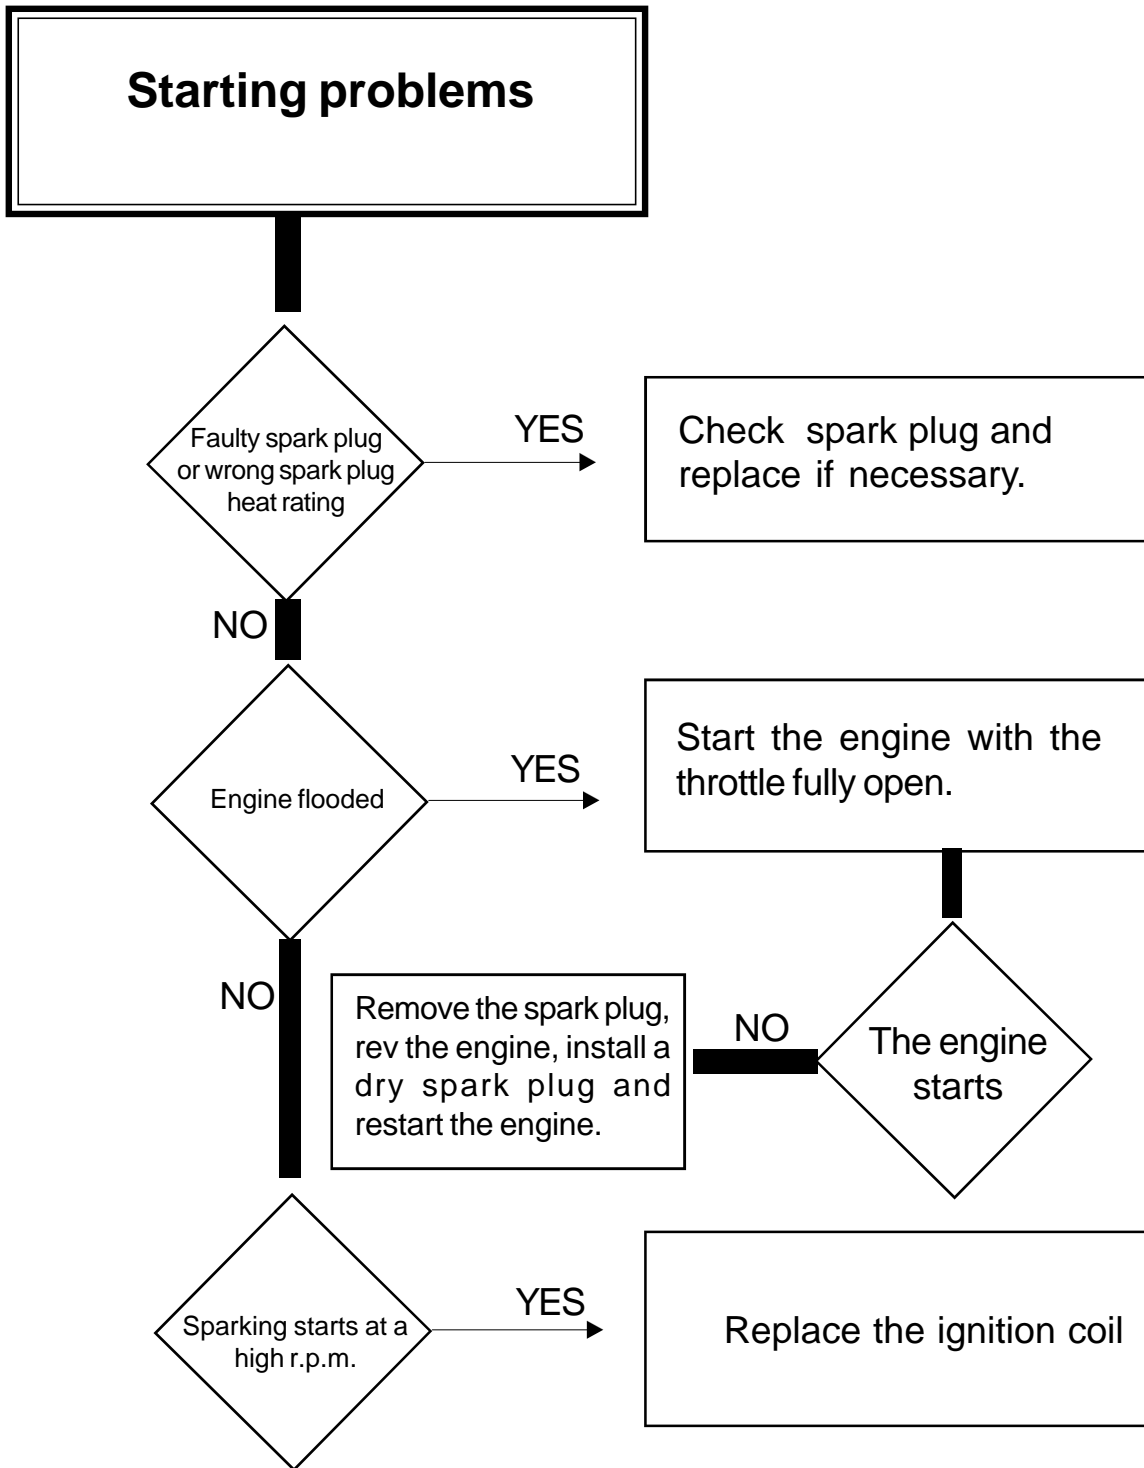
Starting problems

Faulty spark plug or wrong spark plug heat rating

YES

Check spark plug and replace if necessary.

NO

Engine flooded

YES

Start the engine with the throttle fully open.

NO

Remove the spark plug, rev the engine, install a dry spark plug and restart the engine.

NO

The engine starts

Sparking starts at a high r.p.m.

YES

Replace the ignition coil